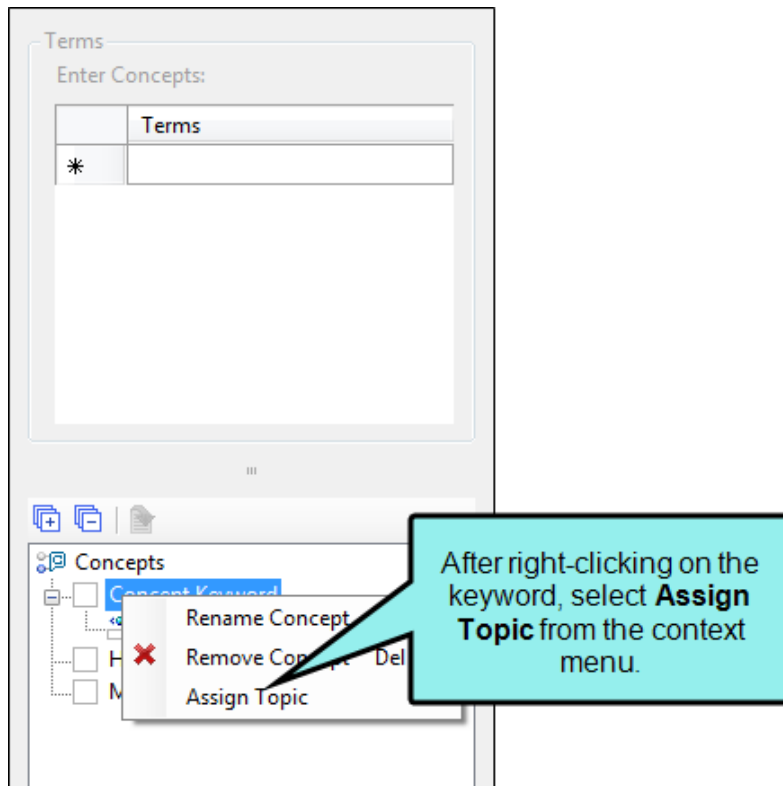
Terms
Enter Concepts:

| | Terms |
|---|---|
| * | |

Concepts
Concept Keyword
H
M

Rename Concept
Remove Concept Del
Assign Topic

After right-clicking on the keyword, select **Assign Topic** from the context menu.